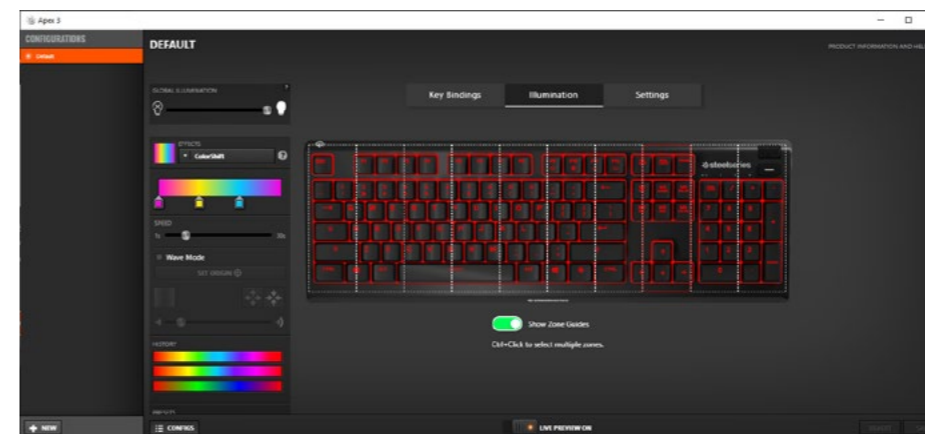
Apex 3

CONFIGURATIONS

Default

DEFAULT

PRODUCT INFORMATION AND HELP

GLOBAL ILLUMINATION

Key Bindings

Illumination

Settings

EFFECTS

ColorShift

SPEED

Wave Mode

SET ORIGIN

steelseries

Show Zone Guides

Ctrl+Click to select multiple zones.

HISTORY

PRESETS

NEW

CONFIGS

LIVE PREVIEW ON

REVERT

SAVE